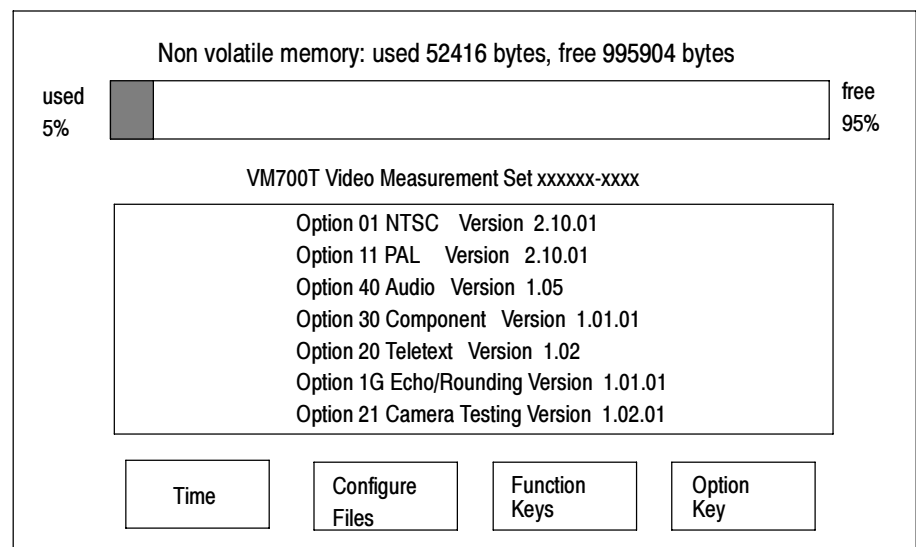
Non volatile memory: used 52416 bytes, free 995904 bytes

used
5%

free
95%

VM700T Video Measurement Set xxxxxx-xxxx

Option 01 NTSC Version 2.10.01
Option 11 PAL Version 2.10.01
Option 40 Audio Version 1.05
Option 30 Component Version 1.01.01
Option 20 Teletext Version 1.02
Option 1G Echo/Rounding Version 1.01.01
Option 21 Camera Testing Version 1.02.01

Time

Configure Files

Function Keys

Option Key